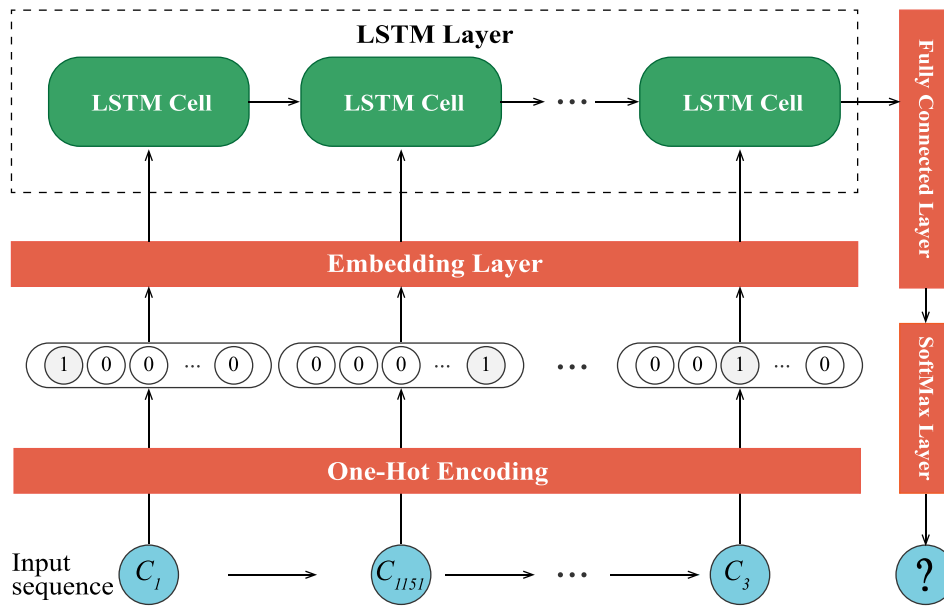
LSTM Layer

LSTM Cell

LSTM Cell

...

LSTM Cell

Fully Connected Layer

Embedding Layer

1 0 0 ... 0

0 0 0 ... 1

...

0 0 1 ... 0

SoftMax Layer

One-Hot Encoding

Input sequence

$C_1$

$C_{1151}$

...

$C_3$

?